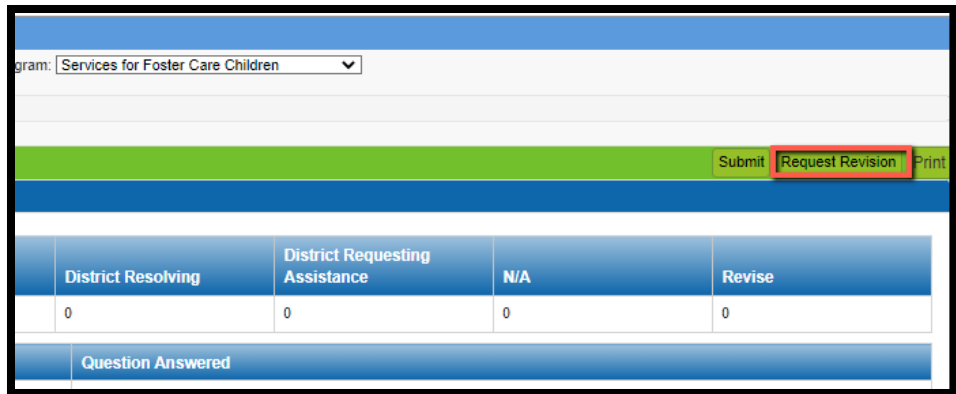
gram: Services for Foster Care Children

Submit Request Revision Print

| | District Resolving | District Requesting Assistance | N/A | Revise |
|---|---|---|---|---|
| | 0 | 0 | 0 | 0 |

| | Question Answered |
|---|---|